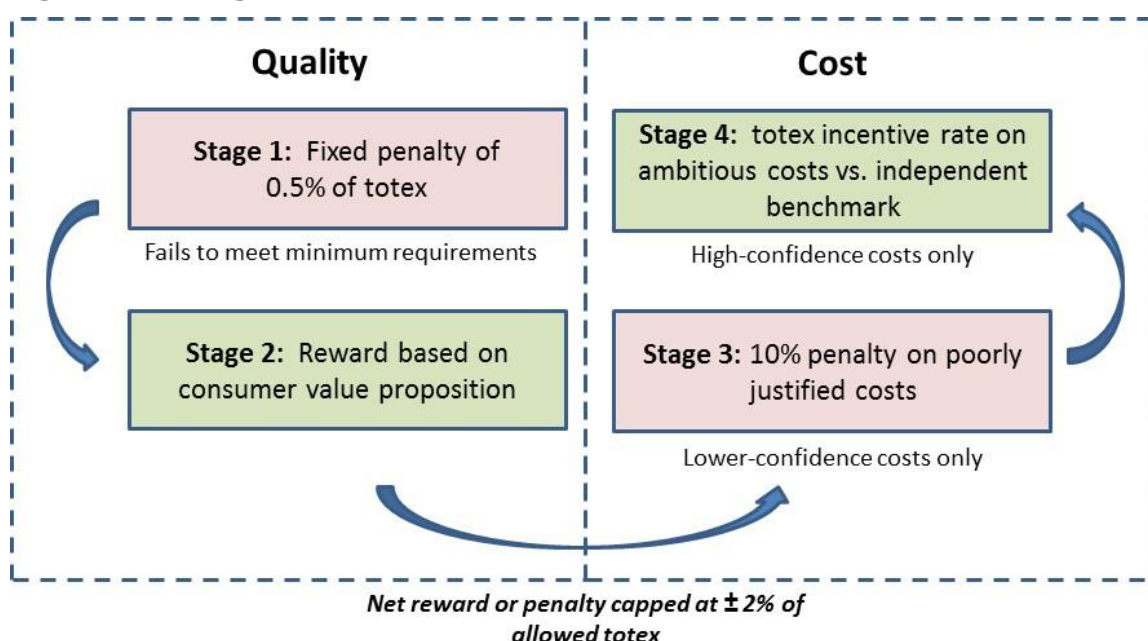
Quality

Stage 1: Fixed penalty of 0.5% of totex

Fails to meet minimum requirements

Stage 2: Reward based on consumer value proposition

Cost

Stage 4: totex incentive rate on ambitious costs vs. independent benchmark

High-confidence costs only

Stage 3: 10% penalty on poorly justified costs

Lower-confidence costs only

Net reward or penalty capped at ± 2% of allowed totex